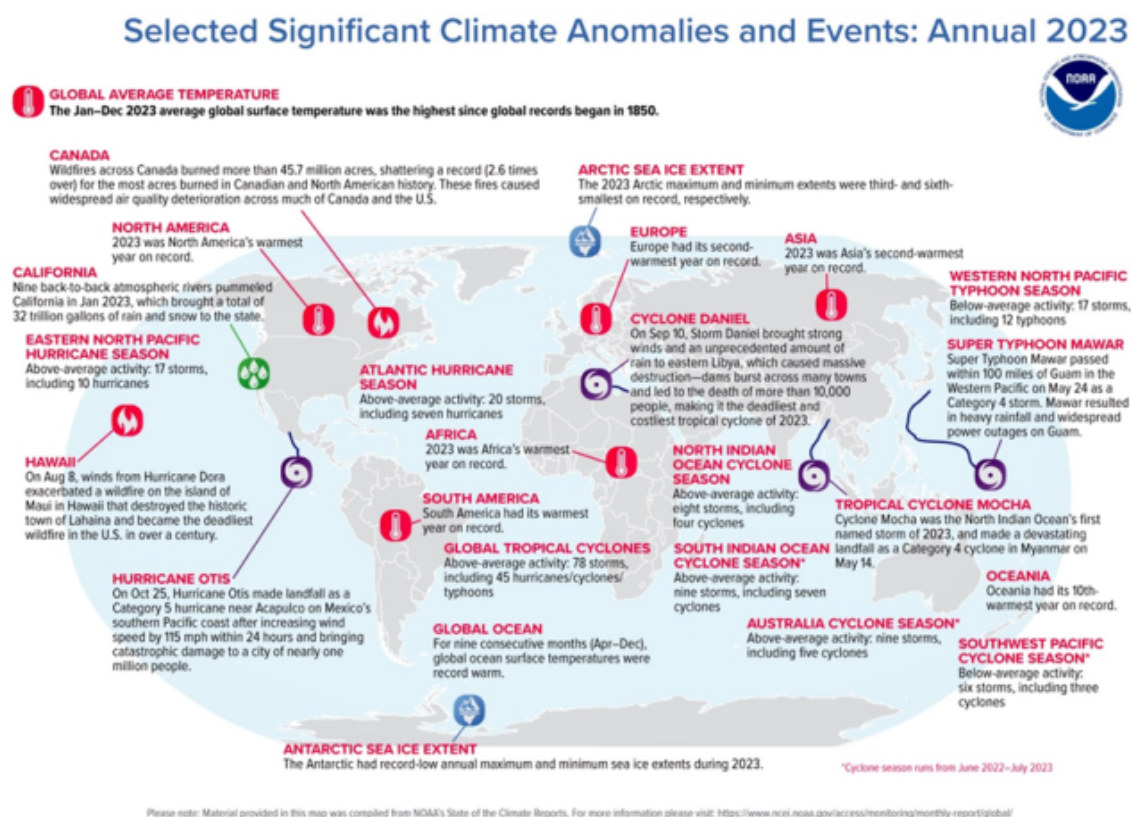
Selected Significant Climate Anomalies and Events: Annual 2023

NOAA

GLOBAL AVERAGE TEMPERATURE
The Jan–Dec 2023 average global surface temperature was the highest since global records began in 1850.

CANADA
Wildfires across Canada burned more than 45.7 million acres, shattering a record (2.6 times over) for the most acres burned in Canadian and North American history. These fires caused widespread air quality deterioration across much of Canada and the U.S.

ARCTIC SEA ICE EXTENT
The 2023 Arctic maximum and minimum extents were third- and sixth-smallest on record, respectively.

NORTH AMERICA
2023 was North America's warmest year on record.

EUROPE
Europe had its second-warmest year on record.

ASIA
2023 was Asia's second-warmest year on record.

CALIFORNIA
Nine back-to-back atmospheric rivers pummeled California in Jan 2023, which brought a total of 32 trillion gallons of rain and snow to the state.

WESTERN NORTH PACIFIC TYPHOON SEASON
Below-average activity: 17 storms, including 12 typhoons

EASTERN NORTH PACIFIC HURRICANE SEASON
Above-average activity: 17 storms, including 10 hurricanes

CYCLONE DANIEL
On Sep 10, Storm Daniel brought strong winds and an unprecedented amount of rain to eastern Libya, which caused massive destruction—dams burst across many towns and led to the death of more than 10,000 people, making it the deadliest and costliest tropical cyclone of 2023.

SUPER TYPHOON MAWAR
Super Typhoon Mawar passed within 100 miles of Guam in the Western Pacific on May 24 as a Category 4 storm. Mawar resulted in heavy rainfall and widespread power outages on Guam.

ATLANTIC HURRICANE SEASON
Above-average activity: 20 storms, including seven hurricanes

AFRICA
2023 was Africa's warmest year on record.

HAWAII
On Aug 8, winds from Hurricane Dora exacerbated a wildfire on the island of Maui in Hawaii that destroyed the historic town of Lahaina and became the deadliest wildfire in the U.S. in over a century.

NORTH INDIAN OCEAN CYCLONE SEASON
Above-average activity: eight storms, including four cyclones

SOUTH AMERICA
South America had its warmest year on record.

TROPICAL CYCLONE MOCHA
Cyclone Mocha was the North Indian Ocean's first named storm of 2023, and made a devastating landfall as a Category 4 cyclone in Myanmar on May 14.

GLOBAL TROPICAL CYCLONES
Above-average activity: 78 storms, including 45 hurricanes/cyclones/typhoons

SOUTH INDIAN OCEAN CYCLONE SEASON*
Above-average activity: nine storms, including seven cyclones

HURRICANE OTIS
On Oct 25, Hurricane Otis made landfall as a Category 5 hurricane near Acapulco on Mexico's southern Pacific coast after increasing wind speed by 115 mph within 24 hours and bringing catastrophic damage to a city of nearly one million people.

OCEANIA
Oceania had its 10th-warmest year on record.

GLOBAL OCEAN
For nine consecutive months (Apr–Dec), global ocean surface temperatures were record warm.

AUSTRALIA CYCLONE SEASON*
Above-average activity: nine storms, including five cyclones

SOUTHWEST PACIFIC CYCLONE SEASON*
Below-average activity: six storms, including three cyclones

ANTARCTIC SEA ICE EXTENT
The Antarctic had record-low annual maximum and minimum sea ice extents during 2023.

*Cyclone season runs from June 2022–July 2023

Please note: Material provided in this map was compiled from NOAA's State of the Climate Reports. For more information please visit: https://www.ncei.noaa.gov/access/monitoring/monthly-report/global/